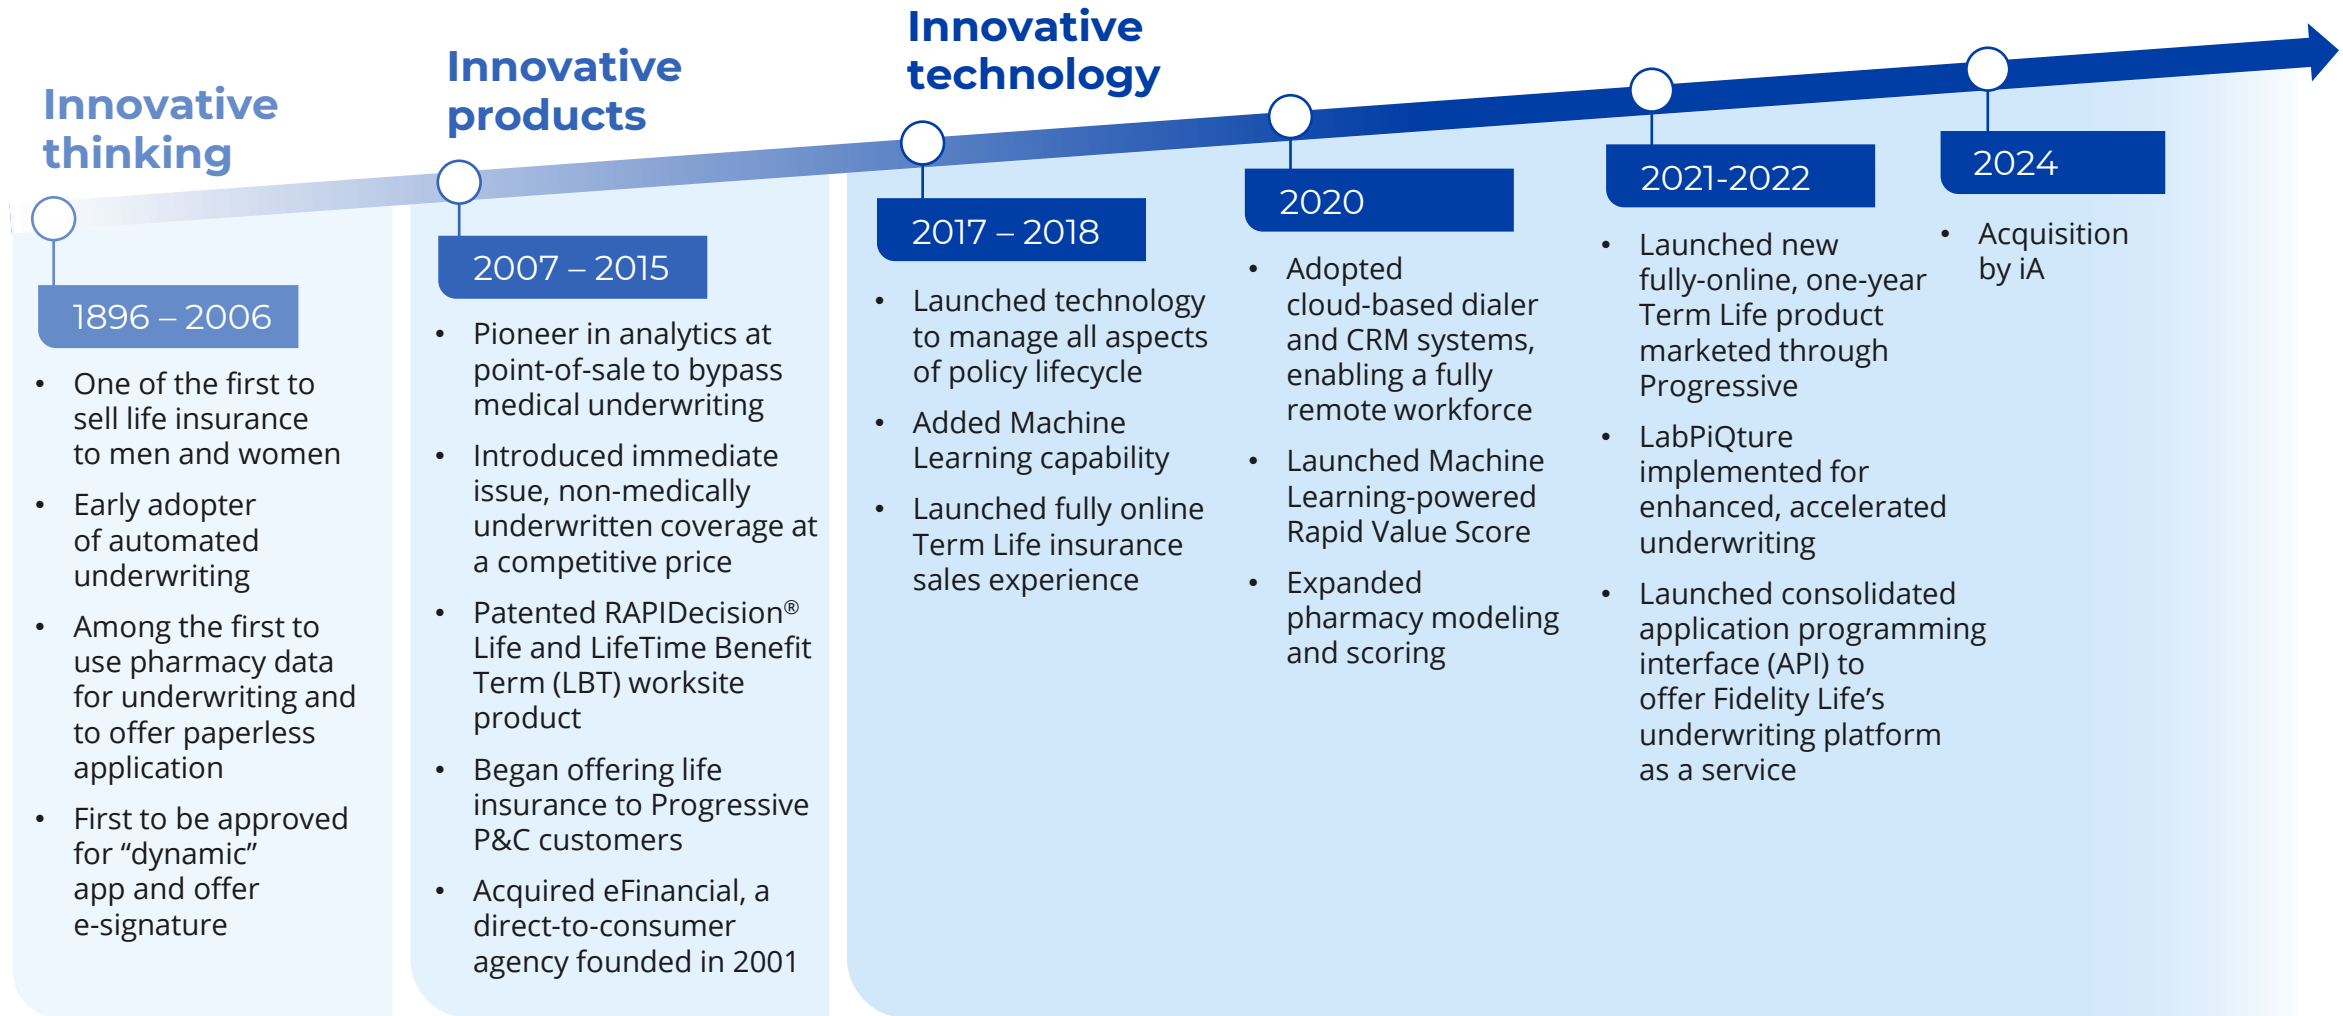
Innovative thinking

1896 – 2006

- One of the first to sell life insurance to men and women
- Early adopter of automated underwriting
- Among the first to use pharmacy data for underwriting and to offer paperless application
- First to be approved for “dynamic” app and offer e-signature

Innovative products

2007 – 2015

- Pioneer in analytics at point-of-sale to bypass medical underwriting
- Introduced immediate issue, non-medically underwritten coverage at a competitive price
- Patented RAPIDecision® Life and LifeTime Benefit Term (LBT) worksite product
- Began offering life insurance to Progressive P&C customers
- Acquired eFinancial, a direct-to-consumer agency founded in 2001

Innovative technology

2017 – 2018

- Launched technology to manage all aspects of policy lifecycle
- Added Machine Learning capability
- Launched fully online Term Life insurance sales experience

2020

- Adopted cloud-based dialer and CRM systems, enabling a fully remote workforce
- Launched Machine Learning-powered Rapid Value Score
- Expanded pharmacy modeling and scoring

2021-2022

- Launched new fully-online, one-year Term Life product marketed through Progressive
- LabPiQture implemented for enhanced, accelerated underwriting
- Launched consolidated application programming interface (API) to offer Fidelity Life’s underwriting platform as a service

2024

- Acquisition by iA